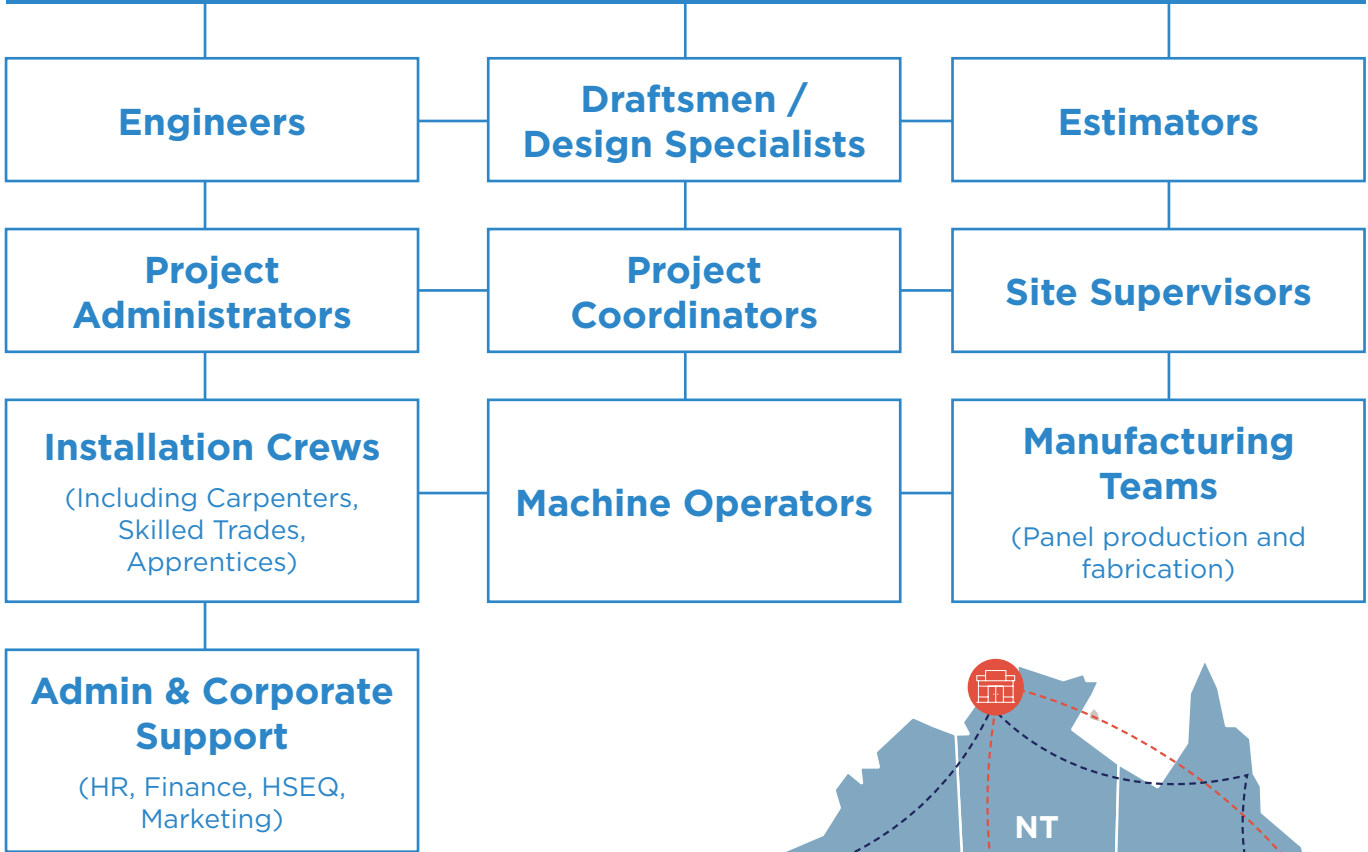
Engineers

Draftsmen / Design Specialists

Estimators

Project Administrators

Project Coordinators

Site Supervisors

Installation Crews

(Including Carpenters, Skilled Trades, Apprentices)

Machine Operators

Manufacturing Teams

(Panel production and fabrication)

Admin & Corporate Support

(HR, Finance, HSEQ, Marketing)

NT